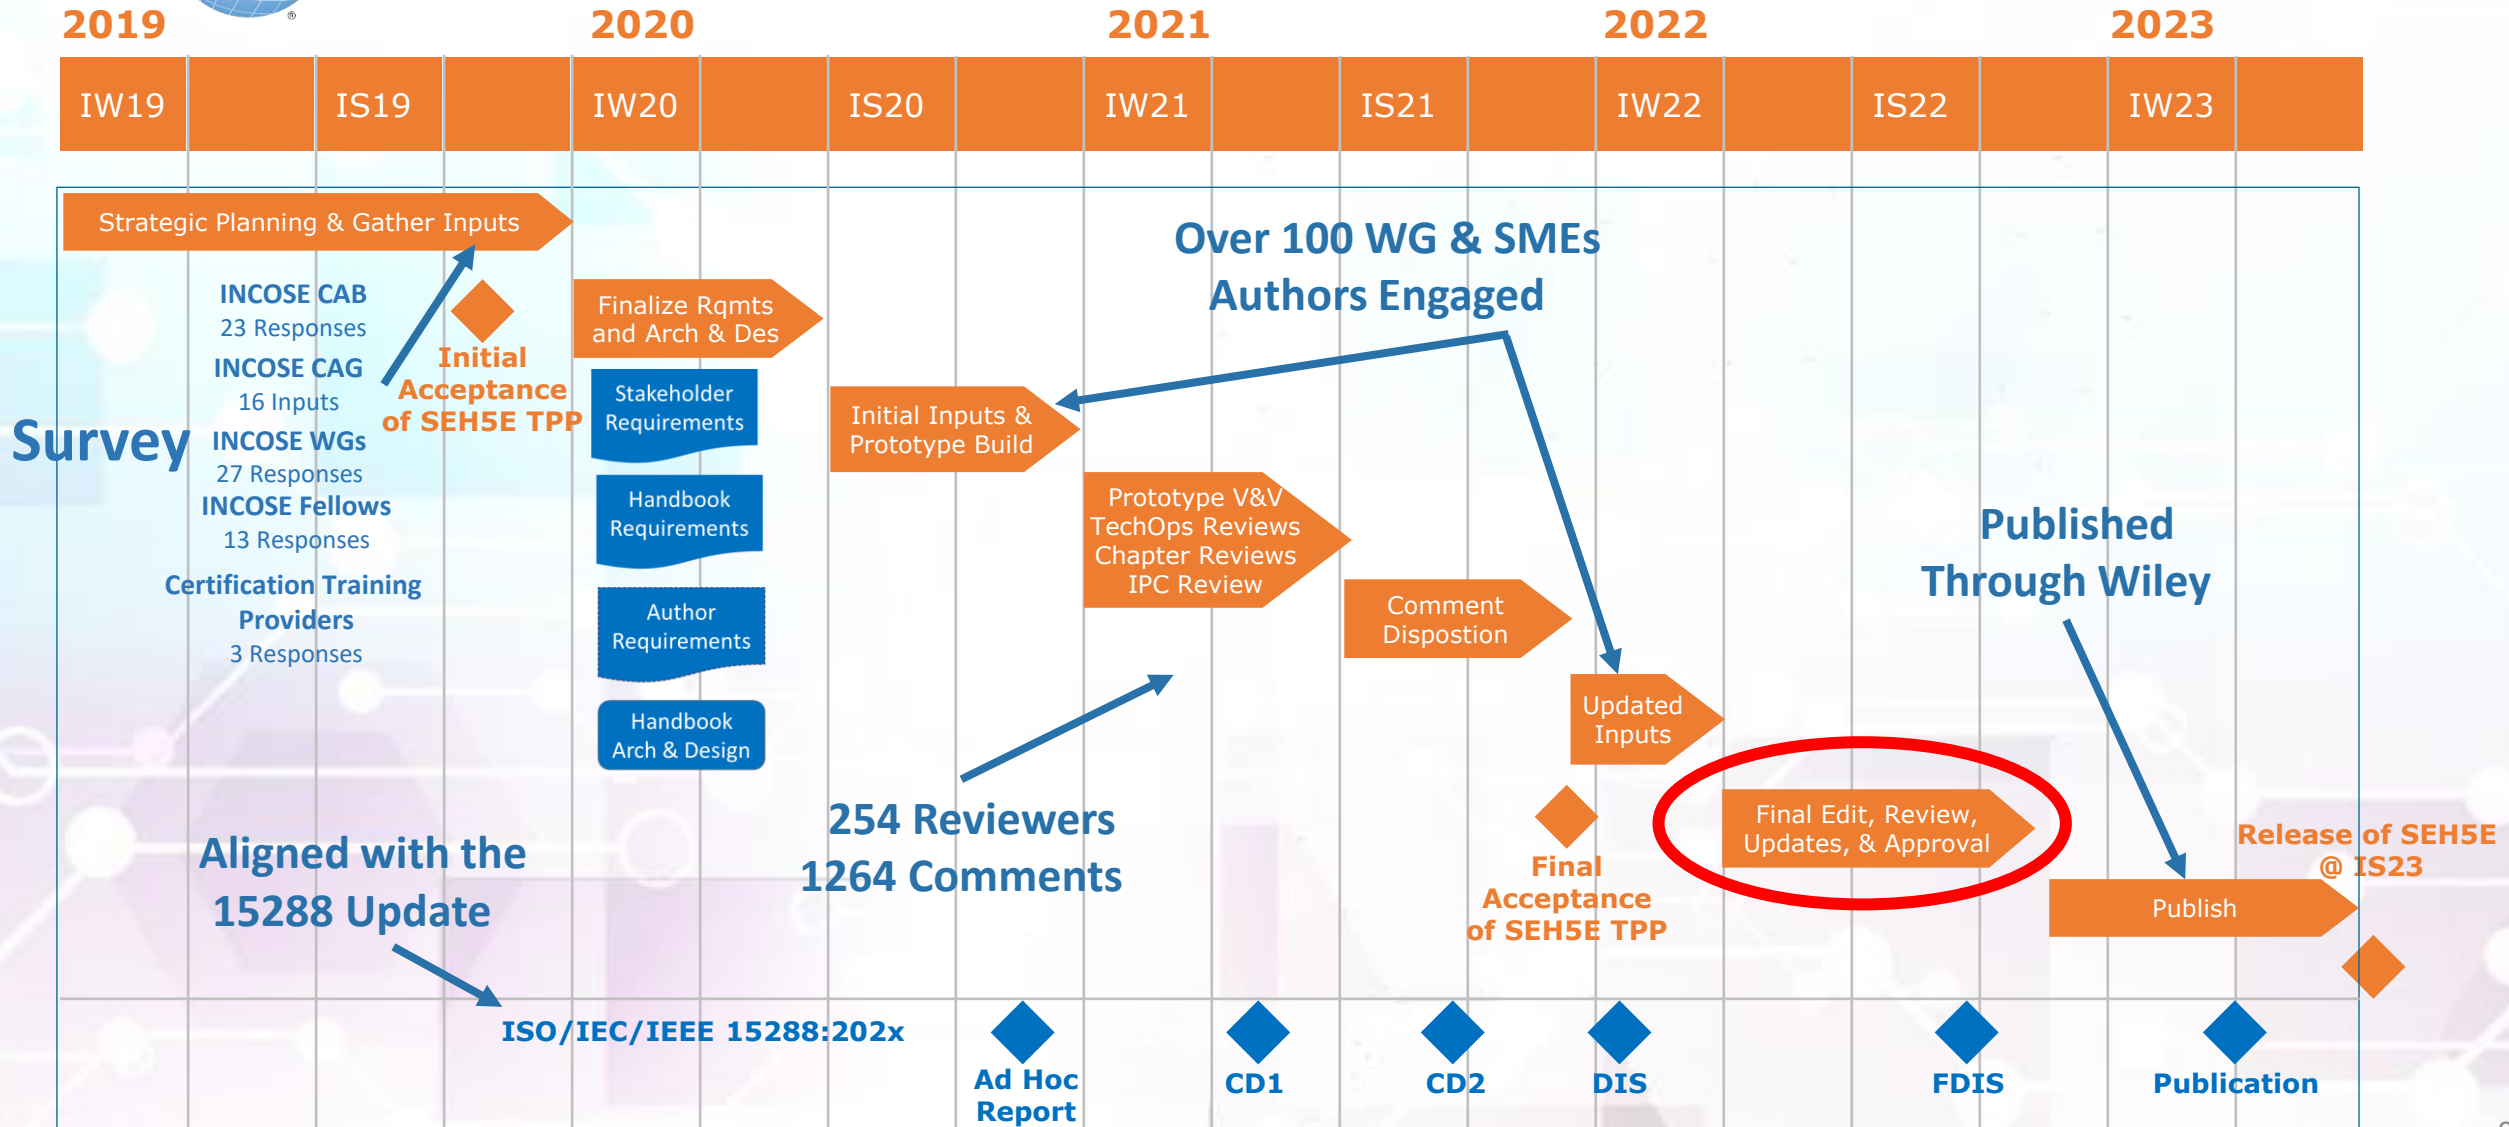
2019 2020 2021 2022 2023

| IW19 | | IS19 | | IW20 | | IS20 | | IW21 | | IS21 | | IW22 | | IS22 | | IW23 | |
|---|---|---|---|---|---|---|---|---|---|---|---|---|---|---|---|---|---|

Strategic Planning & Gather Inputs

Survey

INCOSE CAB
23 Responses
INCOSE CAG
16 Inputs
INCOSE WGs
27 Responses
INCOSE Fellows
13 Responses
Certification Training Providers
3 Responses

Initial Acceptance of SEH5E TPP

Finalize Rqmts and Arch & Des

Stakeholder Requirements

Handbook Requirements

Author Requirements

Handbook Arch & Design

Initial Inputs & Prototype Build

Over 100 WG & SMEs Authors Engaged

Prototype V&V
TechOps Reviews
Chapter Reviews
IPC Review

Comment Dispostion

Updated Inputs

Published Through Wiley

Final Edit, Review, Updates, & Approval

Release of SEH5E @ IS23

Publish

Final Acceptance of SEH5E TPP

254 Reviewers
1264 Comments

Aligned with the 15288 Update

ISO/IEC/IEEE 15288:202x

Ad Hoc Report

CD1

CD2

DIS

FDIS

Publication